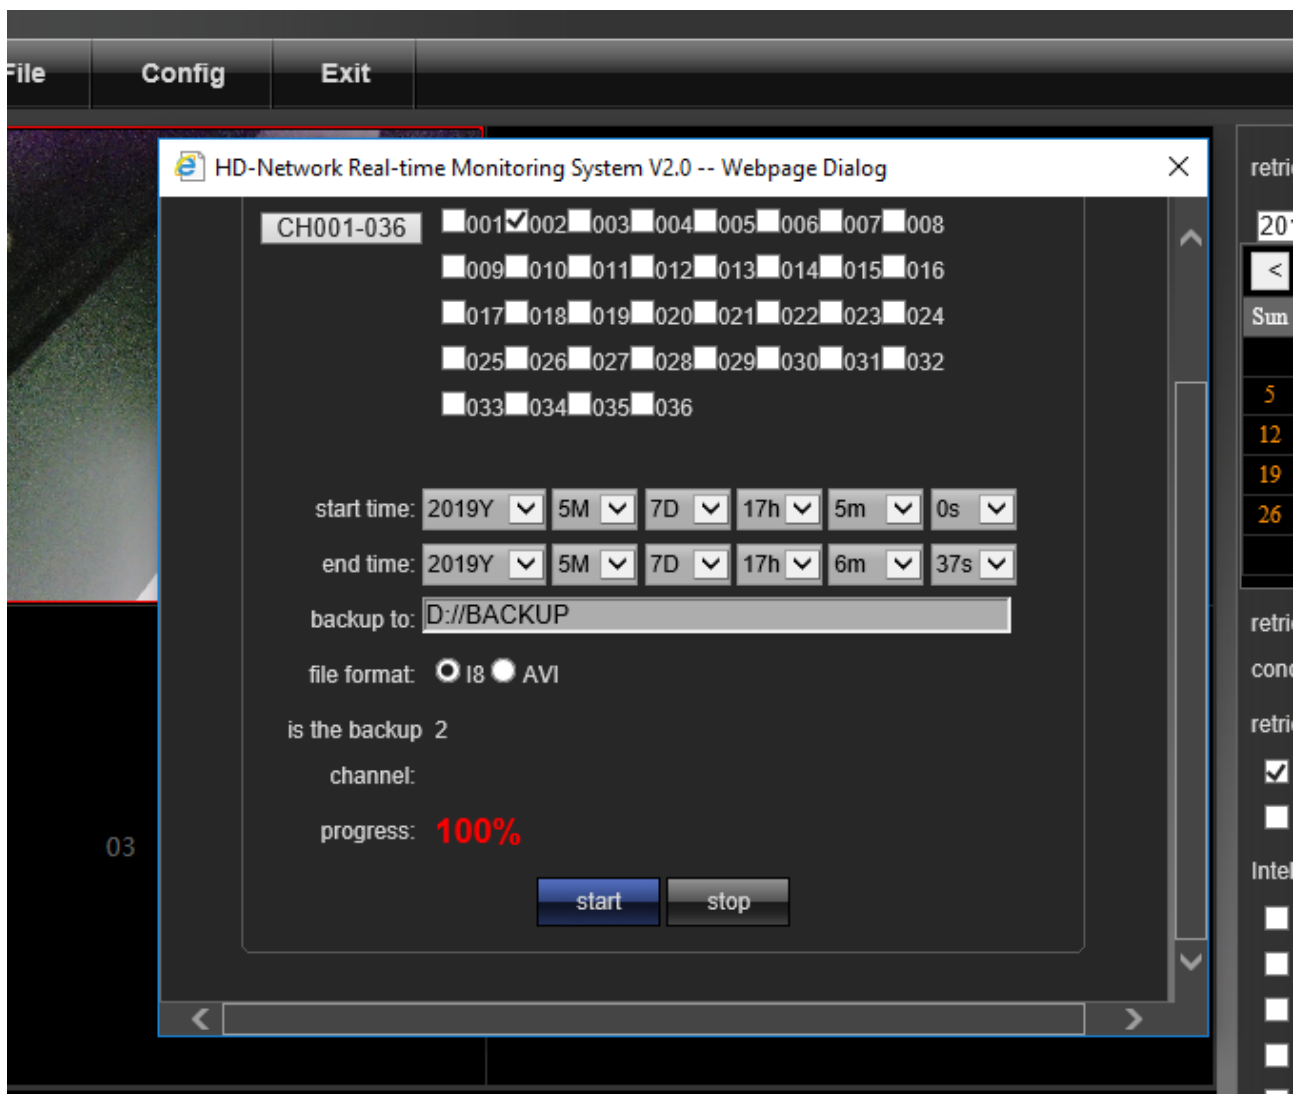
File Config Exit

HD-Network Real-time Monitoring System V2.0 -- Webpage Dialog

CH001-036

001 002 003 004 005 006 007 008
009 010 011 012 013 014 015 016
017 018 019 020 021 022 023 024
025 026 027 028 029 030 031 032
033 034 035 036

start time: 2019Y 5M 7D 17h 5m 0s
end time: 2019Y 5M 7D 17h 6m 37s
backup to: D://BACKUP
file format: I8 AVI
is the backup channel: 2
progress: 100%

start stop

03

retri
20
<
Sun
5
12
19
26
retri
conc
retri
Intel